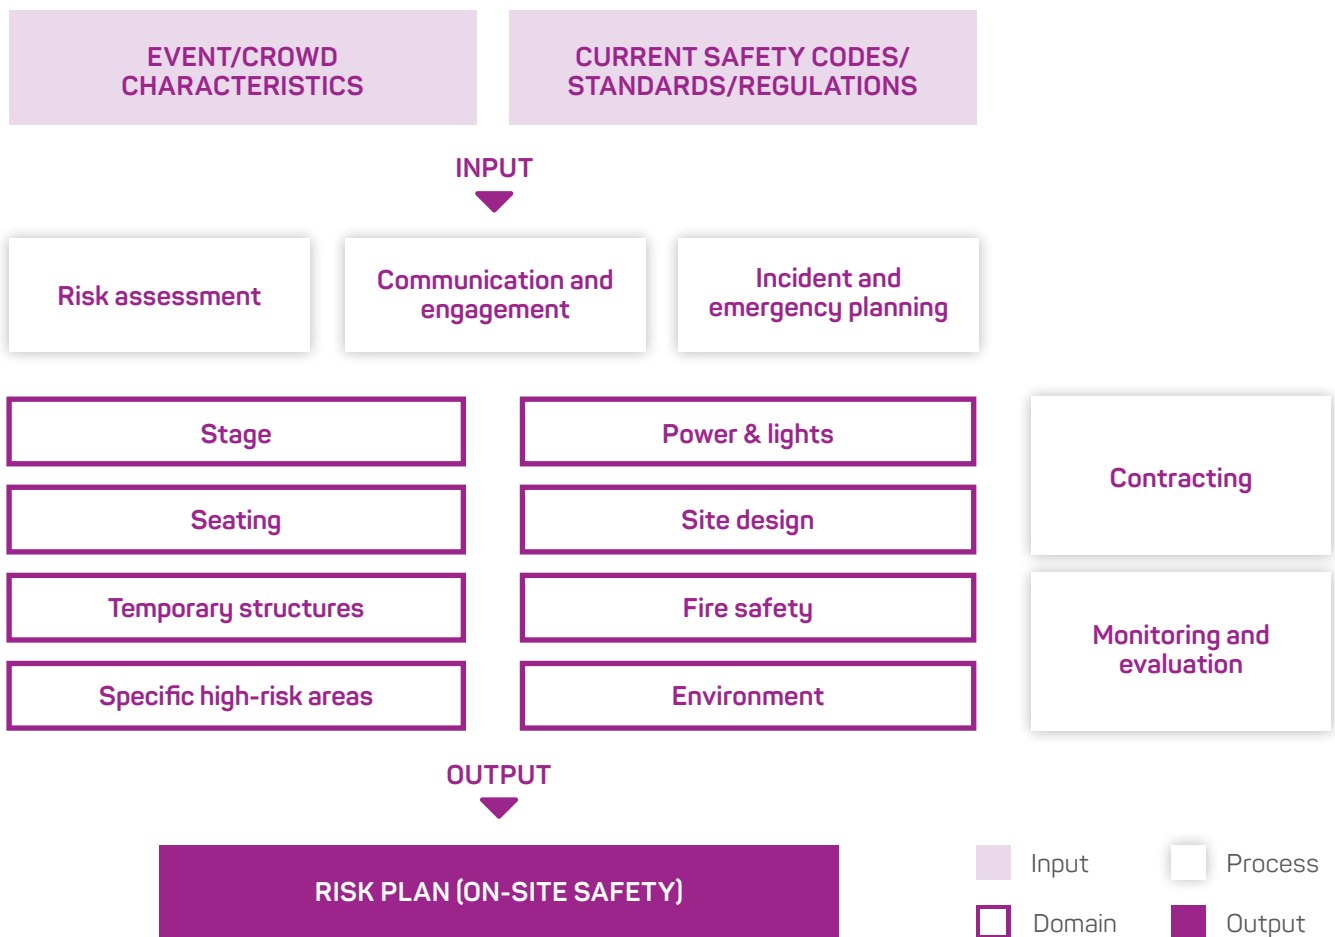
EVENT/CROWD CHARACTERISTICS

CURRENT SAFETY CODES/ STANDARDS/REGULATIONS

INPUT

Risk assessment

Communication and engagement

Incident and emergency planning

Stage

Power & lights

Contracting

Seating

Site design

Temporary structures

Fire safety

Monitoring and evaluation

Specific high-risk areas

Environment

OUTPUT

RISK PLAN (ON-SITE SAFETY)

Input

Process

Domain

Output